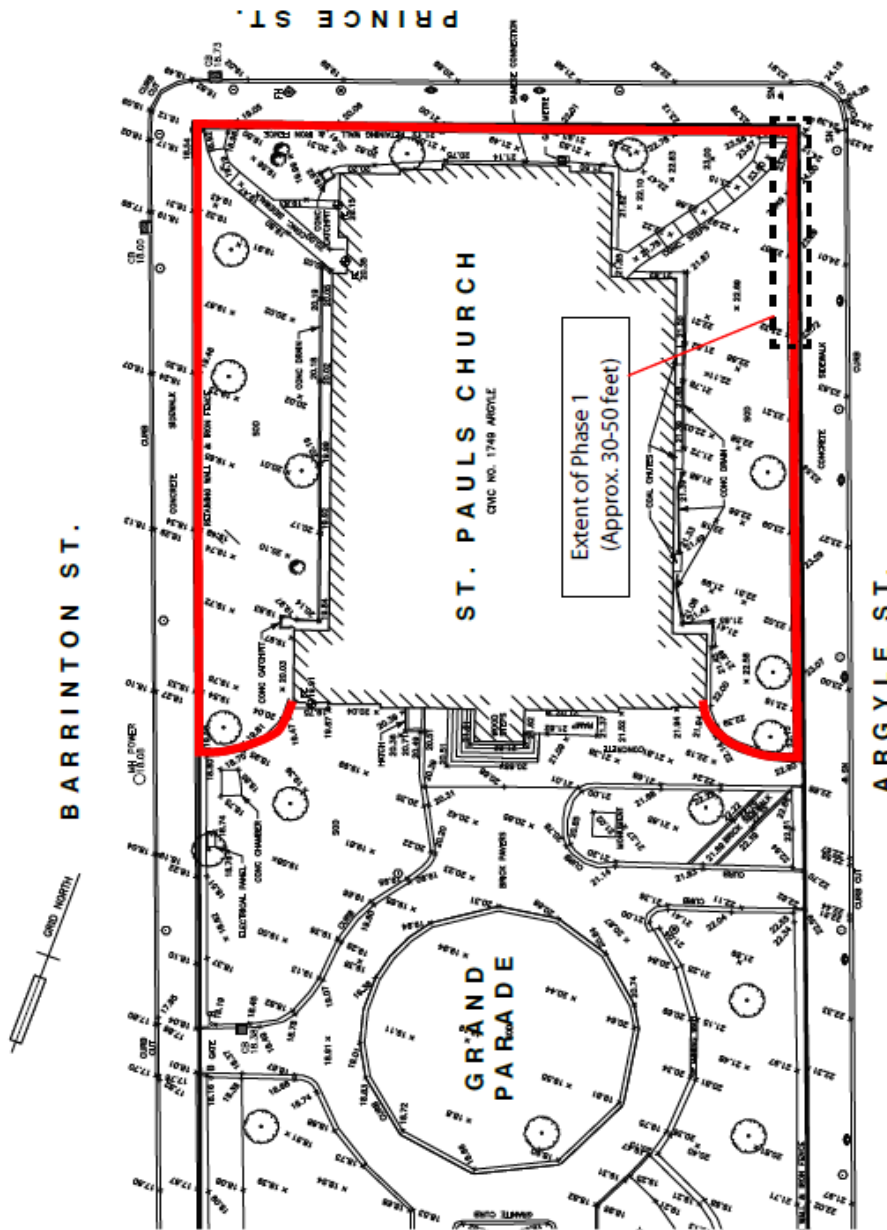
PRINCE ST.

ST. PAULS CHURCH
CIVIC NO. 1749 ARGYLE

Extent of Phase 1
(Approx. 30-50 feet)

BARRINTON ST.

ARGYLE ST.

GRAND PARADE

GRID NORTH

SIDEWALK
CONCRETE
CURB
SOD
RETAINING WALL & IRON FENCE
CONC DRAIN
CONC CATCHPIT
COAL CHUTES
BRICK PAVERS
MONUMENT
RAMP
HATCH
HH POWER
ELECTRICAL PANEL
CONC CHAMBER
CURB CUT
GRANITE CURB
SHAKER CONNECTION
METER
FH
CB
GATE